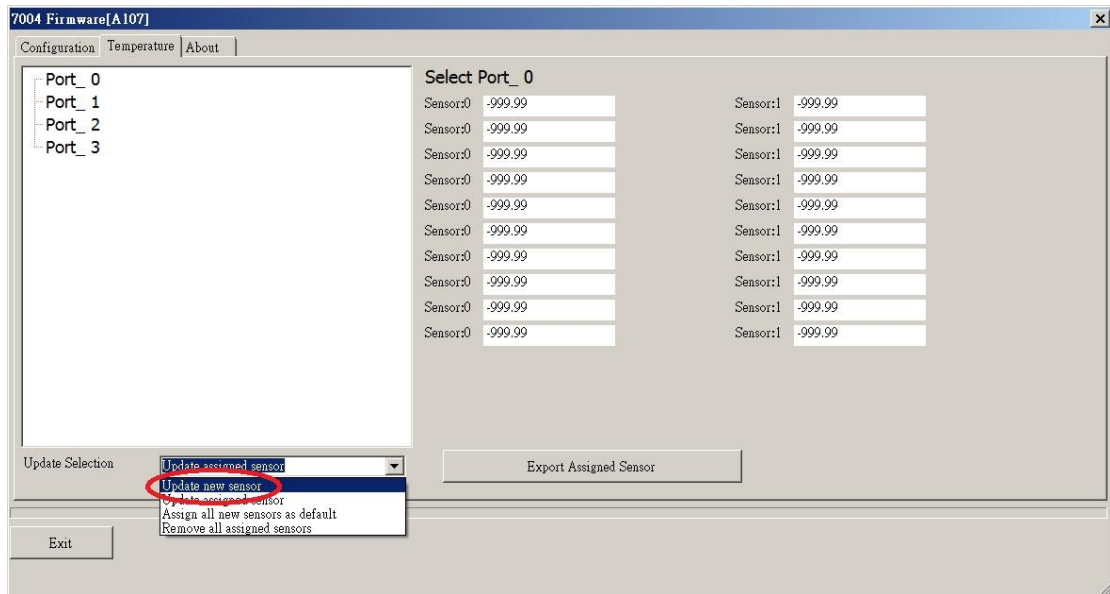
7004 Firmware[A107]

Configuration | Temperature | About

Port_ 0
Port_ 1
Port_ 2
Port_ 3

Select Port_ 0

| | | | |
|---|---|---|---|
| Sensor:0 | -999.99 | Sensor:1 | -999.99 |
| Sensor:0 | -999.99 | Sensor:1 | -999.99 |
| Sensor:0 | -999.99 | Sensor:1 | -999.99 |
| Sensor:0 | -999.99 | Sensor:1 | -999.99 |
| Sensor:0 | -999.99 | Sensor:1 | -999.99 |
| Sensor:0 | -999.99 | Sensor:1 | -999.99 |
| Sensor:0 | -999.99 | Sensor:1 | -999.99 |
| Sensor:0 | -999.99 | Sensor:1 | -999.99 |
| Sensor:0 | -999.99 | Sensor:1 | -999.99 |
| Sensor:0 | -999.99 | Sensor:1 | -999.99 |

Update Selection | Update assigned sensor

Update new sensor
Update assigned sensor
Assign all new sensors as default
Remove all assigned sensors

Export Assigned Sensor

Exit